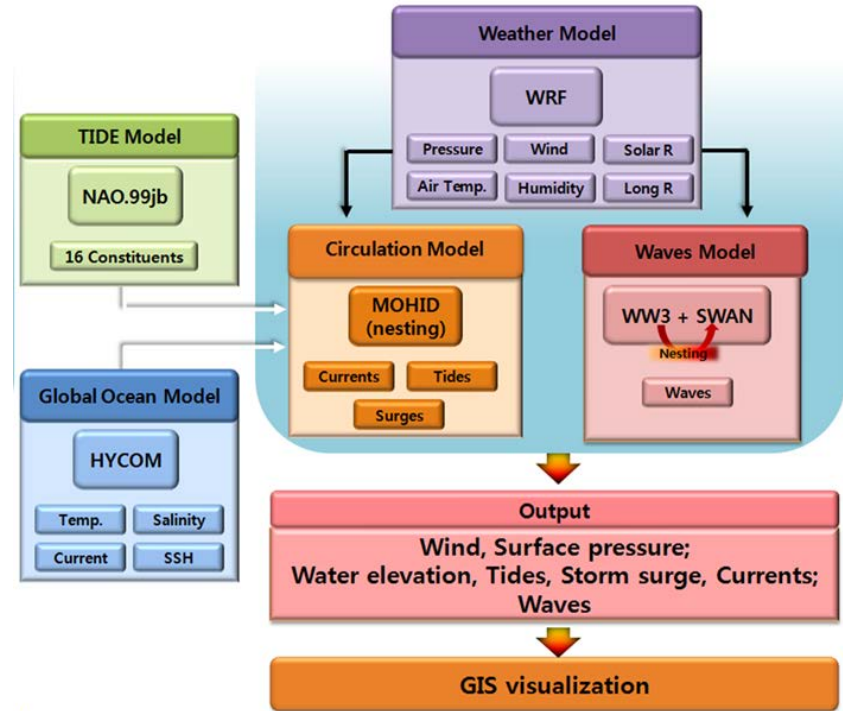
Weather Model

WRF

Pressure

Wind

Solar R

Air Temp.

Humidity

Long R

TIDE Model

NAO.99jb

16 Constituents

Circulation Model

MOHID (nesting)

Currents

Tides

Surges

Waves Model

WW3 + SWAN

Nesting

Waves

Global Ocean Model

HYCOM

Temp.

Salinity

Current

SSH

Output

Wind, Surface pressure; Water elevation, Tides, Storm surge, Currents; Waves

GIS visualization